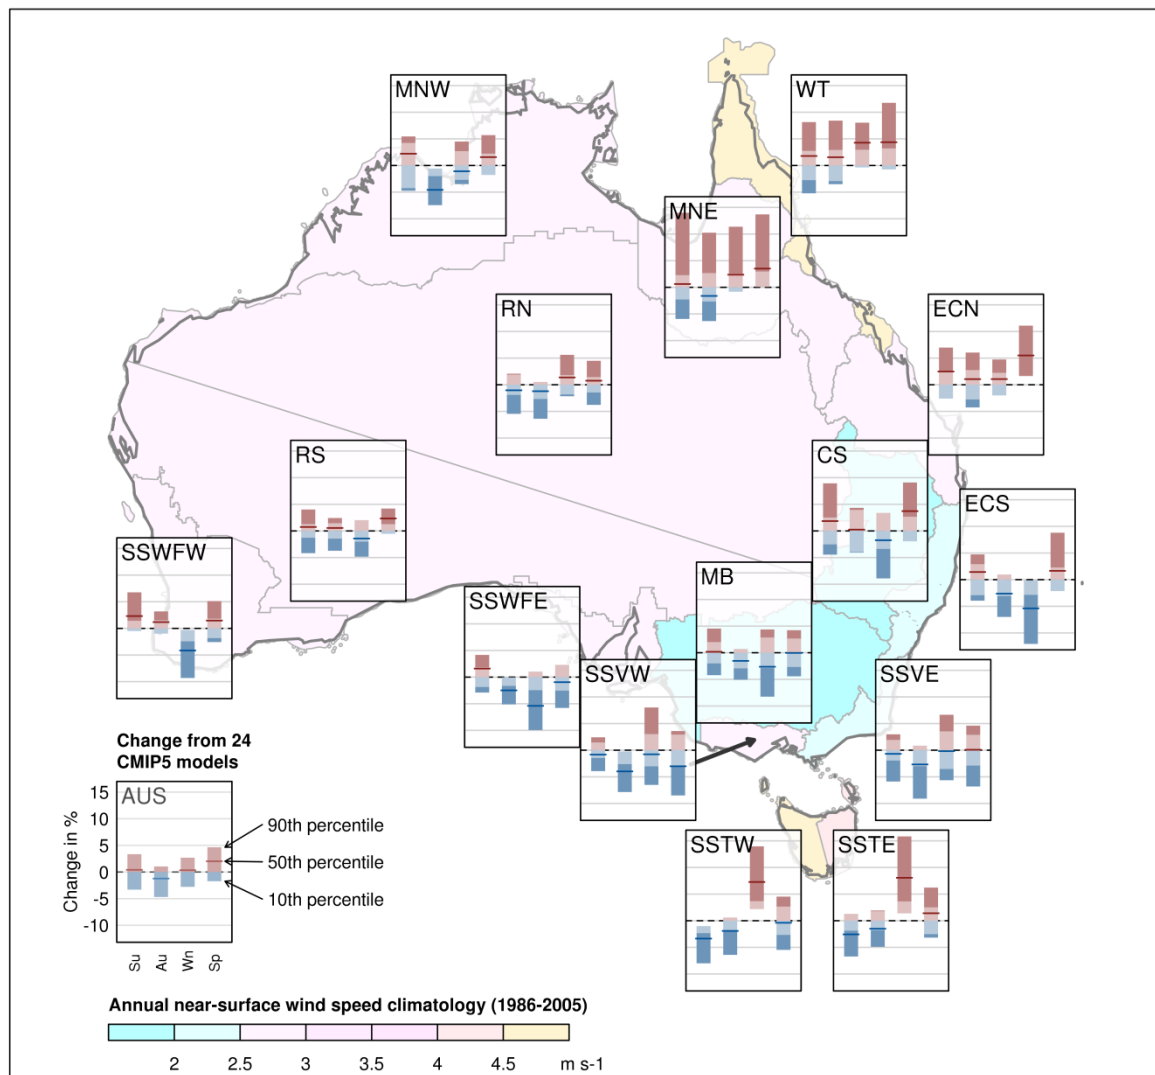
MNW

WT

MNE

RN

ECN

RS

CS

ECS

SSWFW

MB

SSWFE

SSVW

SSVE

Change from 24 CMIP5 models

AUS

Change in %

15
10
5
0
-5
-10

Su Au Wn Sp

90th percentile

50th percentile

10th percentile

SSTW

SSTE

Annual near-surface wind speed climatology (1986-2005)

2 2.5 3 3.5 4 4.5 m s-1